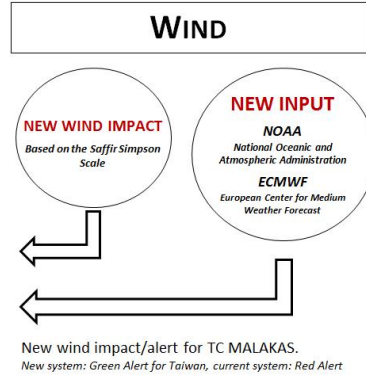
WIND

NEW WIND IMPACT
Based on the Saffir Simpson Scale

NEW INPUT
NOAA
National Oceanic and Atmospheric Administration
ECMWF
European Center for Medium Weather Forecast

New wind impact/alert for TC MALAKAS.
New system: Green Alert for Taiwan, current system: Red Alert